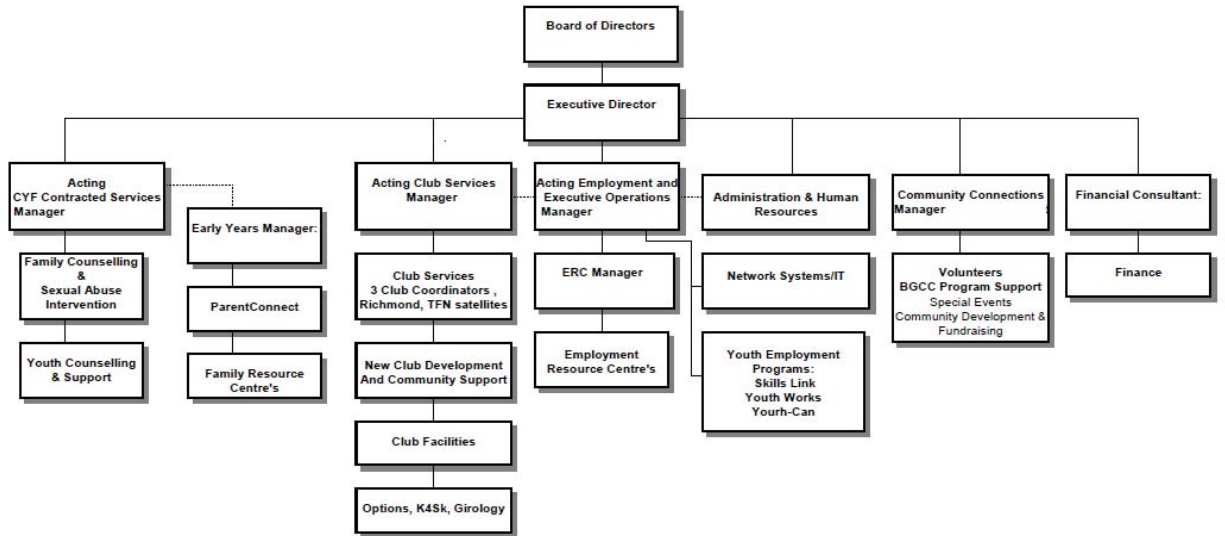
Board of Directors

Executive Director

Acting CYF Contracted Services Manager

Family Counselling & Sexual Abuse Intervention

Youth Counselling & Support

Early Years Manager:

ParentConnect

Family Resource Centre's

Acting Club Services Manager

Club Services 3 Club Coordinators , Richmond, TFN satellites

New Club Development And Community Support

Club Facilities

Options, K4Sk, Girology

Acting Employment and Executive Operations Manager

ERC Manager

Employment Resource Centre's

Administration & Human Resources

Network Systems/IT

Youth Employment Programs: Skills Link Youth Works Yourh-Can

Community Connections Manager

Volunteers BGCC Program Support Special Events Community Development & Fundraising

Financial Consultant:

Finance